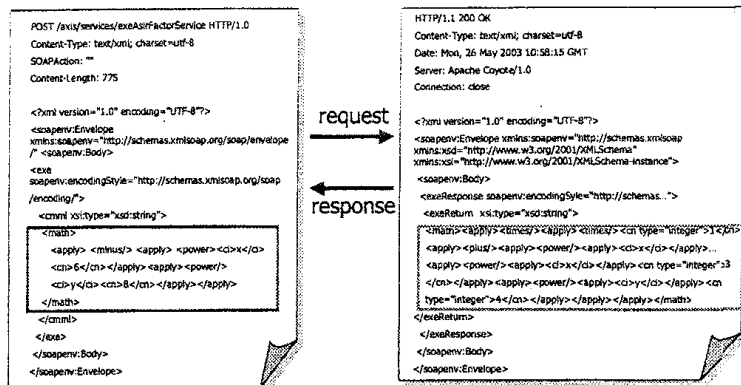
POST /axis/services/exeAsirFactorService HTTP/1.0

Content-Type: text/xml; charset=utf-8

SOAPAction: ""

Content-Length: 775

<?xml version="1.0" encoding="UTF-8"?>

<soapenv:Envelope xmlns:soapenv="http://schemas.xmlsoap.org/soap/envelope/" <soapenv:Body>

<exe soapenv:encodingStyle="http://schemas.xmlsoap.org/soap/encoding/">

<cmml xsi:type="xsd:string">

<math>

<apply> <minus/> <apply> <power> <ci>x</ci>

<cn>6</cn> </apply> <apply> <power/>

<ci>y</ci> <cn>8</cn> </apply> </apply>

</math>

</cmml>

</exe>

</soapenv:Body>

</soapenv:Envelope>

request

response

HTTP/1.1 200 OK

Content-Type: text/xml; charset=utf-8

Date: Mon, 26 May 2003 10:58:15 GMT

Server: Apache Coyote/1.0

Connection: close

<?xml version="1.0" encoding="UTF-8"?>

<soapenv:Envelope xmlns:soapenv="http://schemas.xmlsoap xmlns:xsd="http://www.w3.org/2001/XMLSchema" xmlns:xsi="http://www.w3.org/2001/XMLSchema-instance">

<soapenv:Body>

<exeResponse soapenv:encodingSyle="http://schemas...">

<exeReturn xsi:type="xsd:string">

<math><apply><times/><apply><times/><cn type="integer">1</cn>

<apply><plus/><apply><power/><apply><ci>x</ci></apply>...

<apply><power/><apply><ci>x</ci></apply><cn type="integer">3

</cn></apply></apply><power/><apply><ci>y</ci></apply><cn

type="integer">4</cn></apply></apply></apply></math>

</exeReturn>

</exeResponse>

</soapenv:Body>

</soapenv:Envelope>